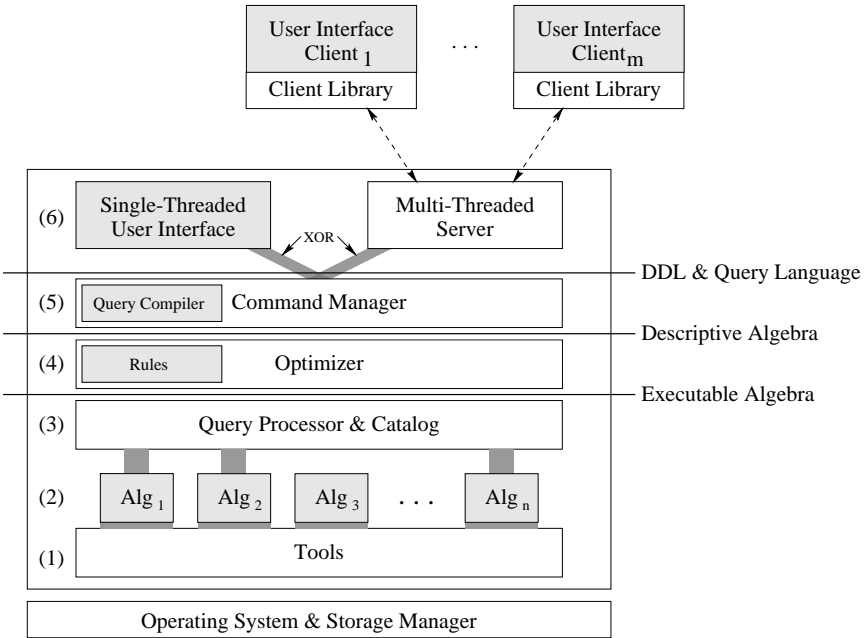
User Interface Client $_1$

Client Library

. . .

User Interface Client$_m$

Client Library

(6)

Single-Threaded User Interface

XOR

Multi-Threaded Server

DDL & Query Language

(5)

Query Compiler

Command Manager

Descriptive Algebra

(4)

Rules

Optimizer

Executable Algebra

(3)

Query Processor & Catalog

(2)

Alg $_1$

Alg $_2$

Alg $_3$

. . .

Alg $_n$

(1)

Tools

Operating System & Storage Manager